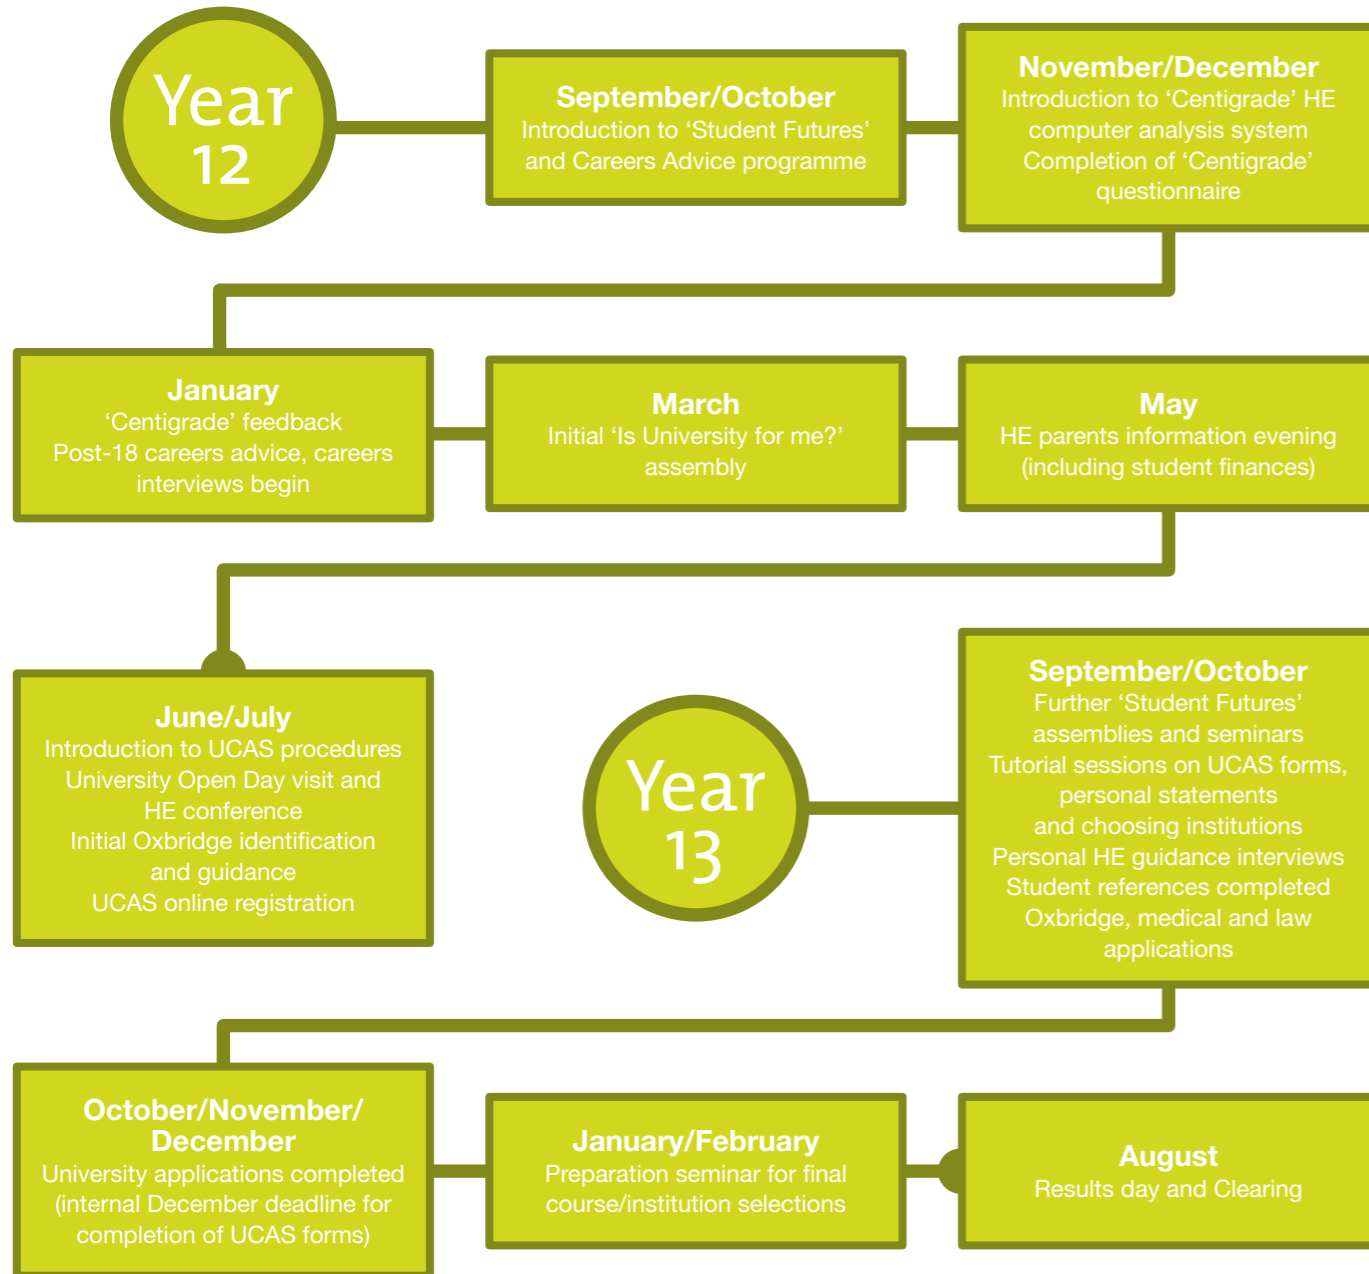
Year 12

September/October
Introduction to ‘Student Futures’ and Careers Advice programme

November/December
Introduction to ‘Centigrade’ HE computer analysis system
Completion of ‘Centigrade’ questionnaire

January
‘Centigrade’ feedback
Post-18 careers advice, careers interviews begin

March
Initial ‘Is University for me?’ assembly

May
HE parents information evening (including student finances)

June/July
Introduction to UCAS procedures
University Open Day visit and HE conference
Initial Oxbridge identification and guidance
UCAS online registration

Year 13

September/October
Further ‘Student Futures’ assemblies and seminars
Tutorial sessions on UCAS forms, personal statements and choosing institutions
Personal HE guidance interviews
Student references completed
Oxbridge, medical and law applications

October/November/December
University applications completed (internal December deadline for completion of UCAS forms)

January/February
Preparation seminar for final course/institution selections

August
Results day and Clearing